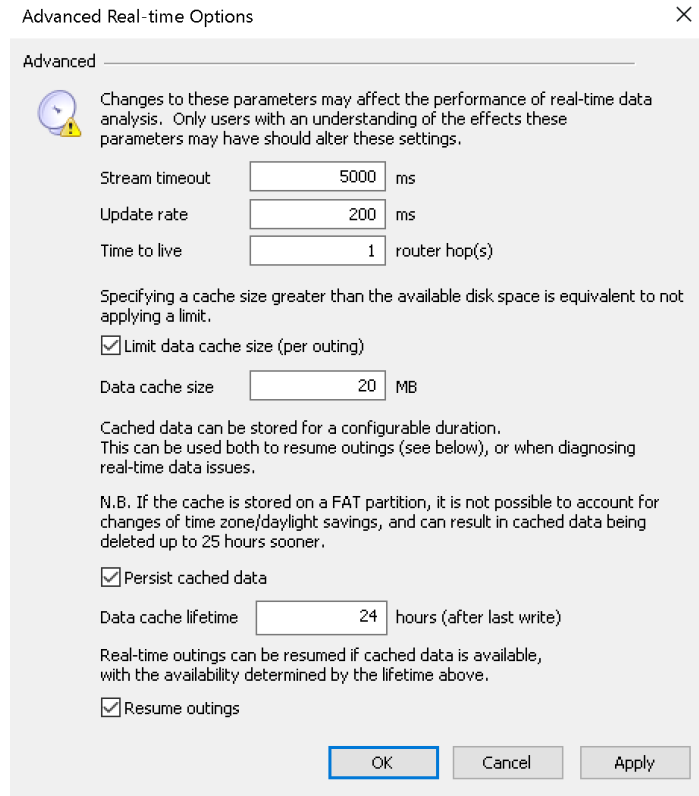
Advanced Real-time Options

Advanced

Changes to these parameters may affect the performance of real-time data analysis. Only users with an understanding of the effects these parameters may have should alter these settings.

Stream timeout 5000 ms

Update rate 200 ms

Time to live 1 router hop(s)

Specifying a cache size greater than the available disk space is equivalent to not applying a limit.

Limit data cache size (per outing)

Data cache size 20 MB

Cached data can be stored for a configurable duration.
This can be used both to resume outings (see below), or when diagnosing real-time data issues.

N.B. If the cache is stored on a FAT partition, it is not possible to account for changes of time zone/daylight savings, and can result in cached data being deleted up to 25 hours sooner.

Persist cached data

Data cache lifetime 24 hours (after last write)

Real-time outings can be resumed if cached data is available,
with the availability determined by the lifetime above.

Resume outings

OK Cancel Apply